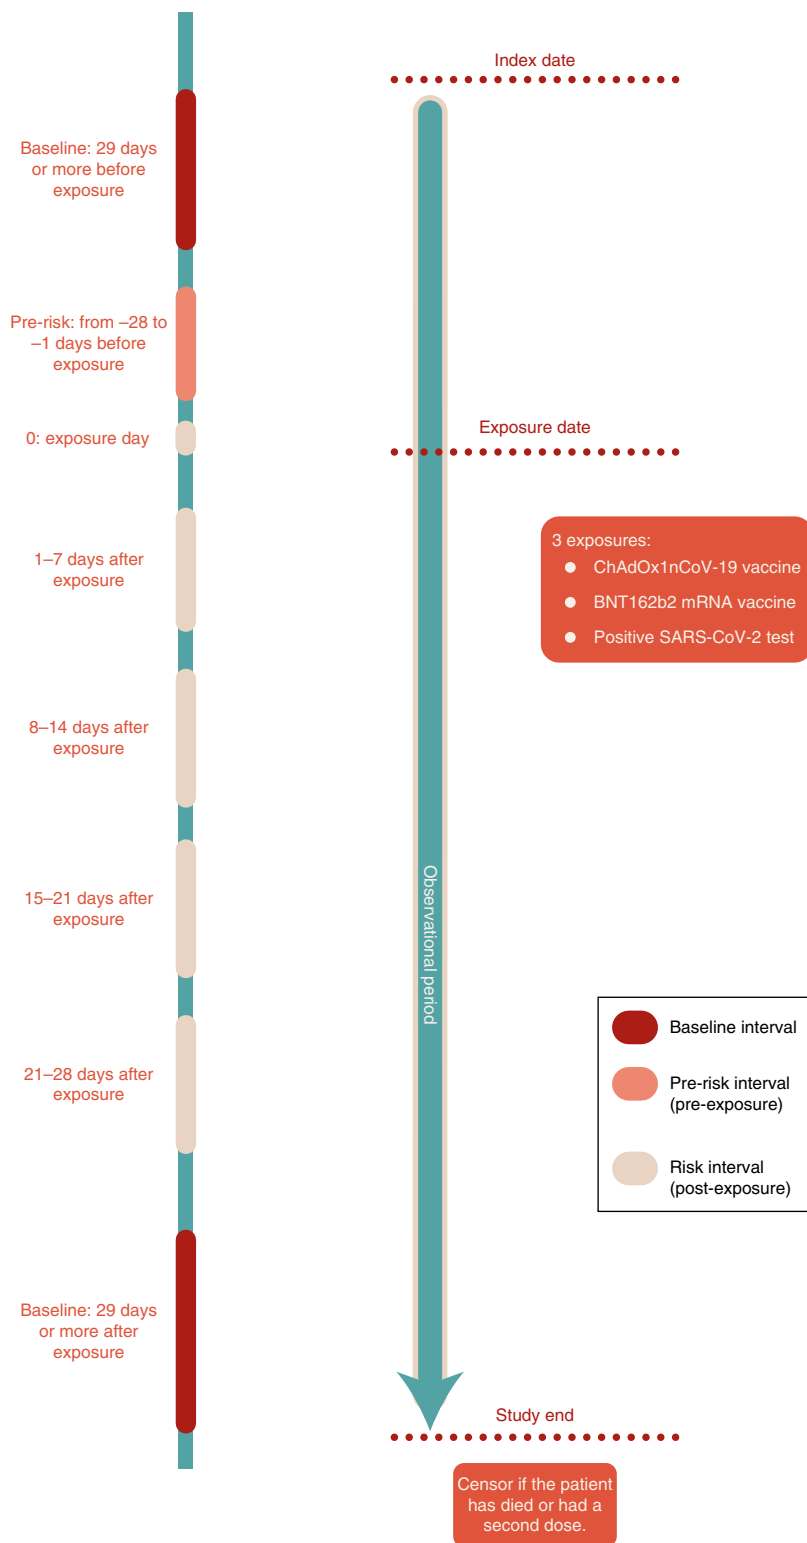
Index date

Baseline: 29 days or more before exposure

Pre-risk: from –28 to –1 days before exposure

0: exposure day

Exposure date

1–7 days after exposure

3 exposures:
- ChAdOx1nCoV-19 vaccine
- BNT162b2 mRNA vaccine
- Positive SARS-CoV-2 test

8–14 days after exposure

15–21 days after exposure

Observational period

Baseline interval

Pre-risk interval (pre-exposure)

Risk interval (post-exposure)

21–28 days after exposure

Baseline: 29 days or more after exposure

Study end

Censor if the patient has died or had a second dose.